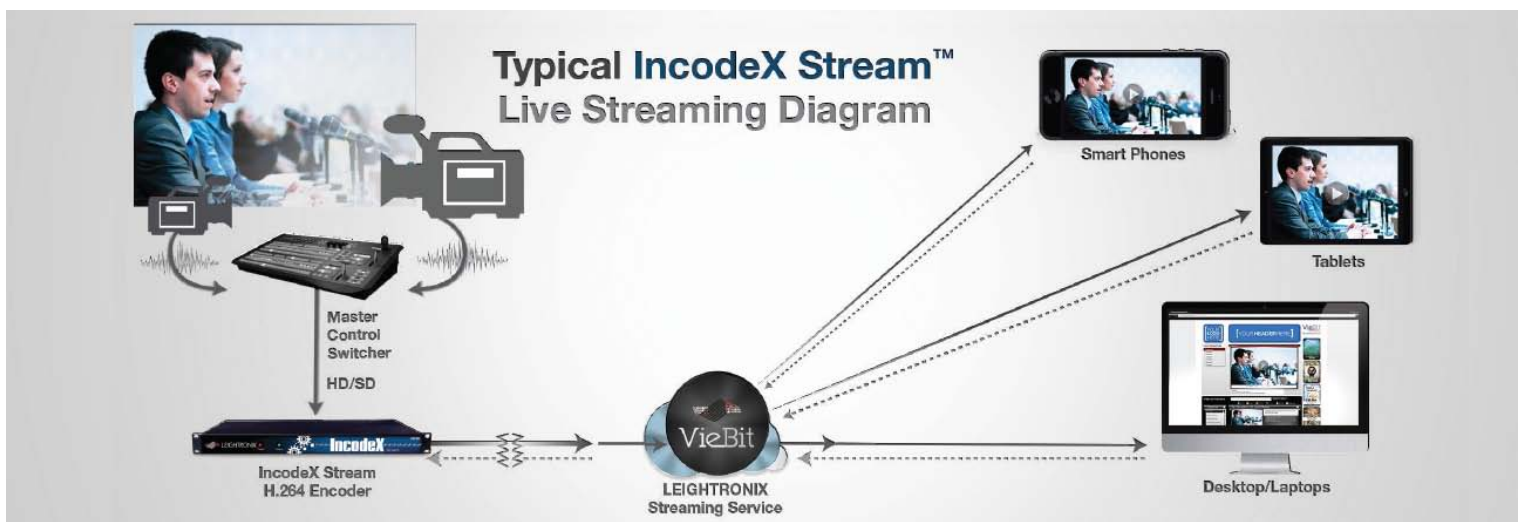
Typical IncodeX Stream™
Live Streaming Diagram

Smart Phones

Tablets

Master Control Switcher

HD/SD

LEIGHTRONIX IncodeX

IncodeX Stream
H.264 Encoder

VieBit

LEIGHTRONIX
Streaming Service

Desktop/Laptops